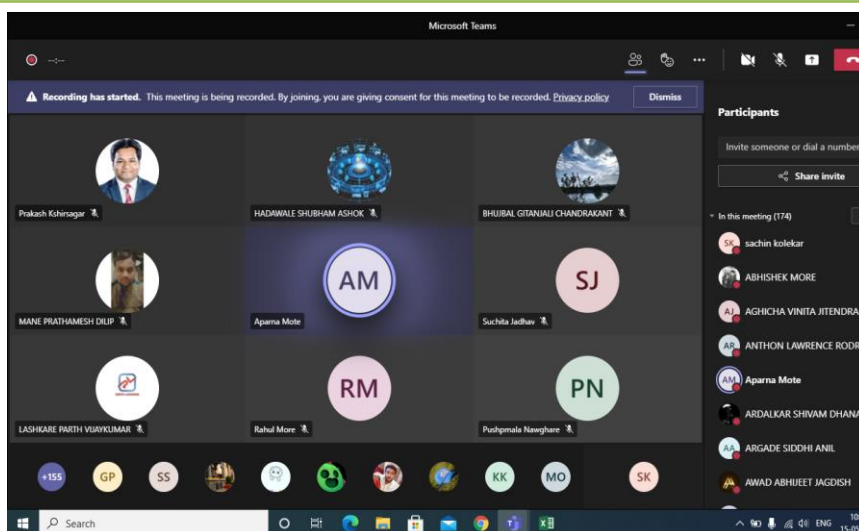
Microsoft Teams

--:--

Recording has started. This meeting is being recorded. By joining, you are giving consent for this meeting to be recorded. Privacy policy

Dismiss

Participants

Invite someone or dial a number

Share invite

In this meeting (174)

Prakash Kshirsagar

HADAWALE SHUBHAM ASHOK

BHUJBAL GITANJALI CHANDRAKANT

MANE PRATHAMESH DILIP

AM

Aparna Mote

SJ

Suchita Jadhav

LASHKARE PARTH VIJAYKUMAR

RM

Rahul More

PN

Pushpmala Nawghare

+155

GP

SS

KK

MO

SK

SK sachin kolekar

ABHISHEK MORE

AJ AGHICHA VINITA JITENDRA

AR ANTHON LAWRENCE RODR

AM Aparna Mote

ARDALKAR SHIVAM DHANA

AA ARGADE SIDDHI ANIL

AWAD ABHIJEET JAGDISH

Search

ENG

10
15-0